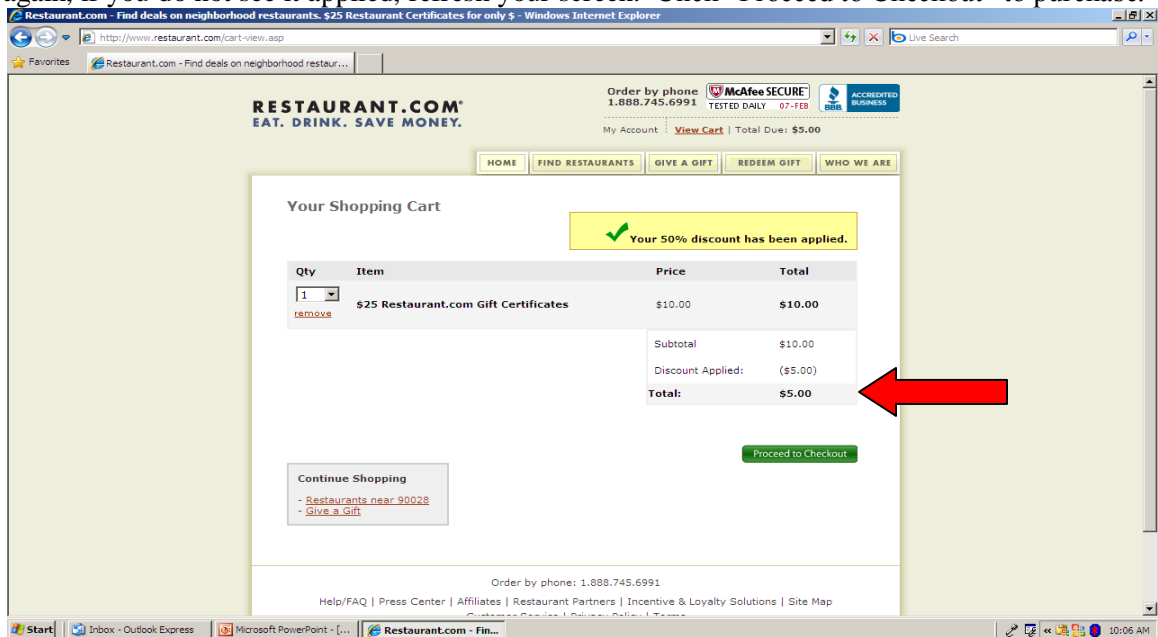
again, if you do not see it applied, refresh your screen. Click "Proceed to Checkout" to purchase.

Restaurant.com - Find deals on neighborhood restaurants. $25 Restaurant Certificates for only $ - Windows Internet Explorer

http://www.restaurant.com/cart-view.asp

Live Search

Favorites

Restaurant.com - Find deals on neighborhood restaur...

RESTAURANT.COM®
EAT. DRINK. SAVE MONEY.

Order by phone
1.888.745.6991

McAfee SECURE™
TESTED DAILY 07-FEB

BBB ACCREDITED BUSINESS

My Account | View Cart | Total Due: $5.00

HOME | FIND RESTAURANTS | GIVE A GIFT | REDEEM GIFT | WHO WE ARE

Your Shopping Cart

Your 50% discount has been applied.

| Qty | Item | Price | Total |
|---|---|---|---|
| 1 remove | $25 Restaurant.com Gift Certificates | $10.00 | $10.00 |
| | | Subtotal | $10.00 |
| | | Discount Applied: | ($5.00) |
| | | Total: | $5.00 |

Proceed to Checkout

Continue Shopping

- Restaurants near 90028
- Give a Gift

Order by phone: 1.888.745.6991

Help/FAQ | Press Center | Affiliates | Restaurant Partners | Incentive & Loyalty Solutions | Site Map

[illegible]

Start | Inbox - Outlook Express | Microsoft PowerPoint - [... | Restaurant.com - Fin...

10:06 AM